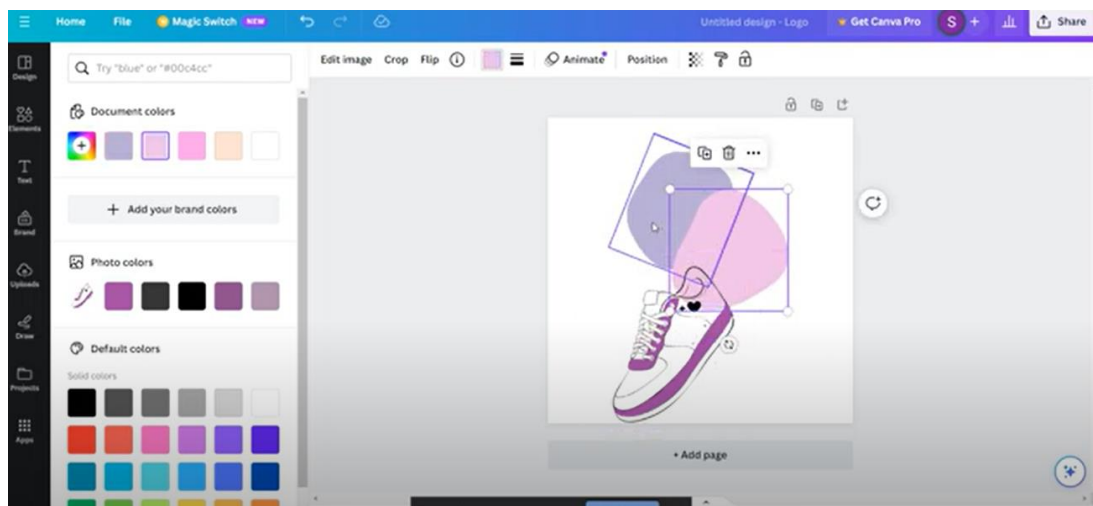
Home File Magic Switch NEW Untitled design - Logo Get Canva Pro S + Share

Design
Elements
Text
Brand
Uploads
Draw
Projects
Apps

Try "blue" or "#00c4cc"

Document colors

+ Add your brand colors

Photo colors

Default colors

Solid colors

Edit image Crop Flip Animate Position

+ Add page